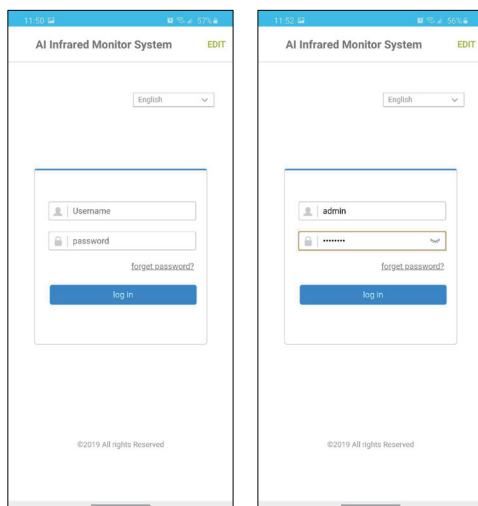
11:50 57%

AI Infrared Monitor System EDIT

English

Username

password

forget password?

log in

©2019 All rights Reserved

11:52 56%

AI Infrared Monitor System EDIT

English

admin

••••••••

forget password?

log in

©2019 All rights Reserved